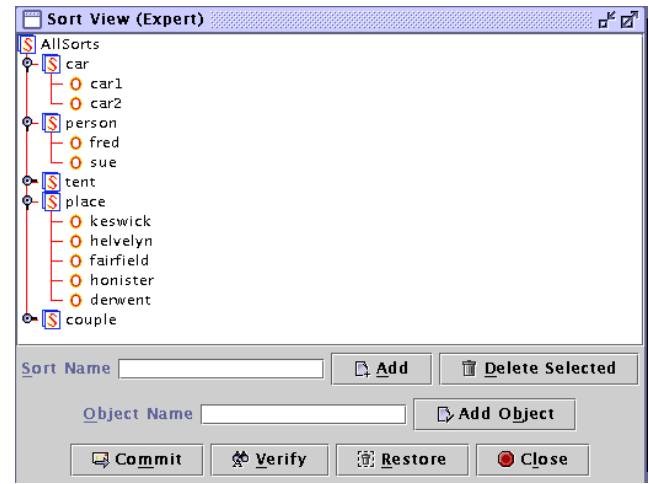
Sort View (Expert)

S AllSorts
S car
O car1
O car2
S person
O fred
O sue
S tent
S place
O keswick
O helvelyn
O fairfield
O honister
O derwent
S couple

Sort Name
Add
Delete Selected
Object Name
Add Object
Commit
Verify
Restore
Close